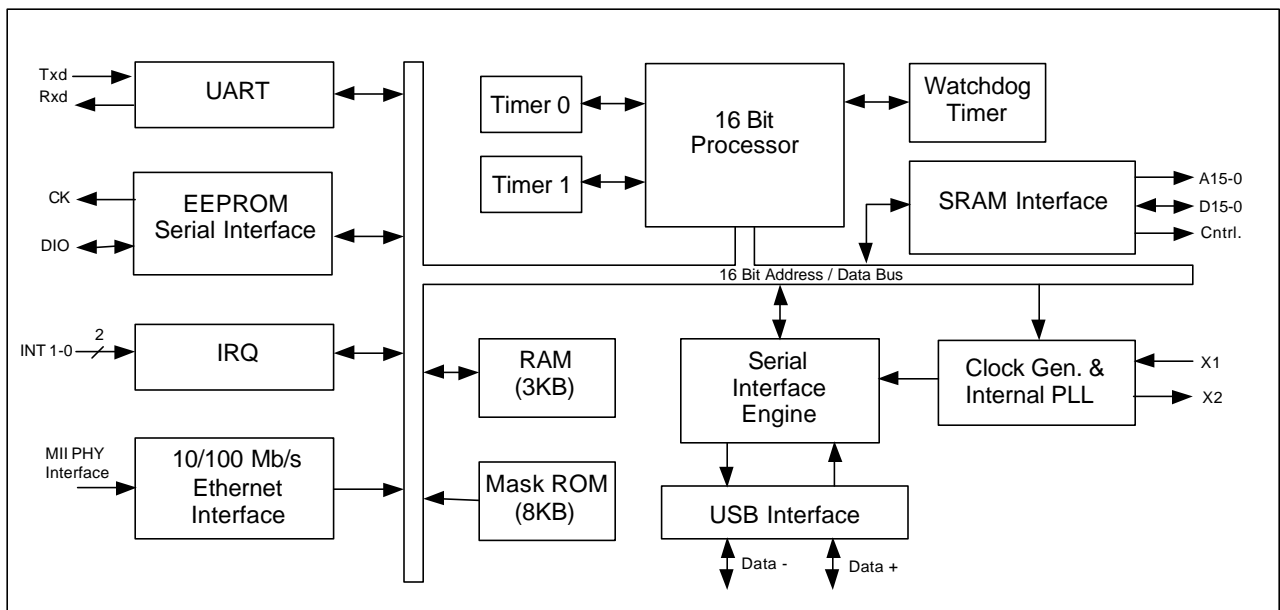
Txd
Rxd
UART

CK
DIO
EEPROM Serial Interface

INT 1-0
2
IRQ

MII PHY Interface
10/100 Mb/s Ethernet Interface

Timer 0
Timer 1
16 Bit Processor
Watchdog Timer

SRAM Interface
A15-0
D15-0
Cntrl.

16 Bit Address / Data Bus

RAM (3KB)
Mask ROM (8KB)

Serial Interface Engine
Clock Gen. & Internal PLL
X1
X2

USB Interface
Data -
Data +